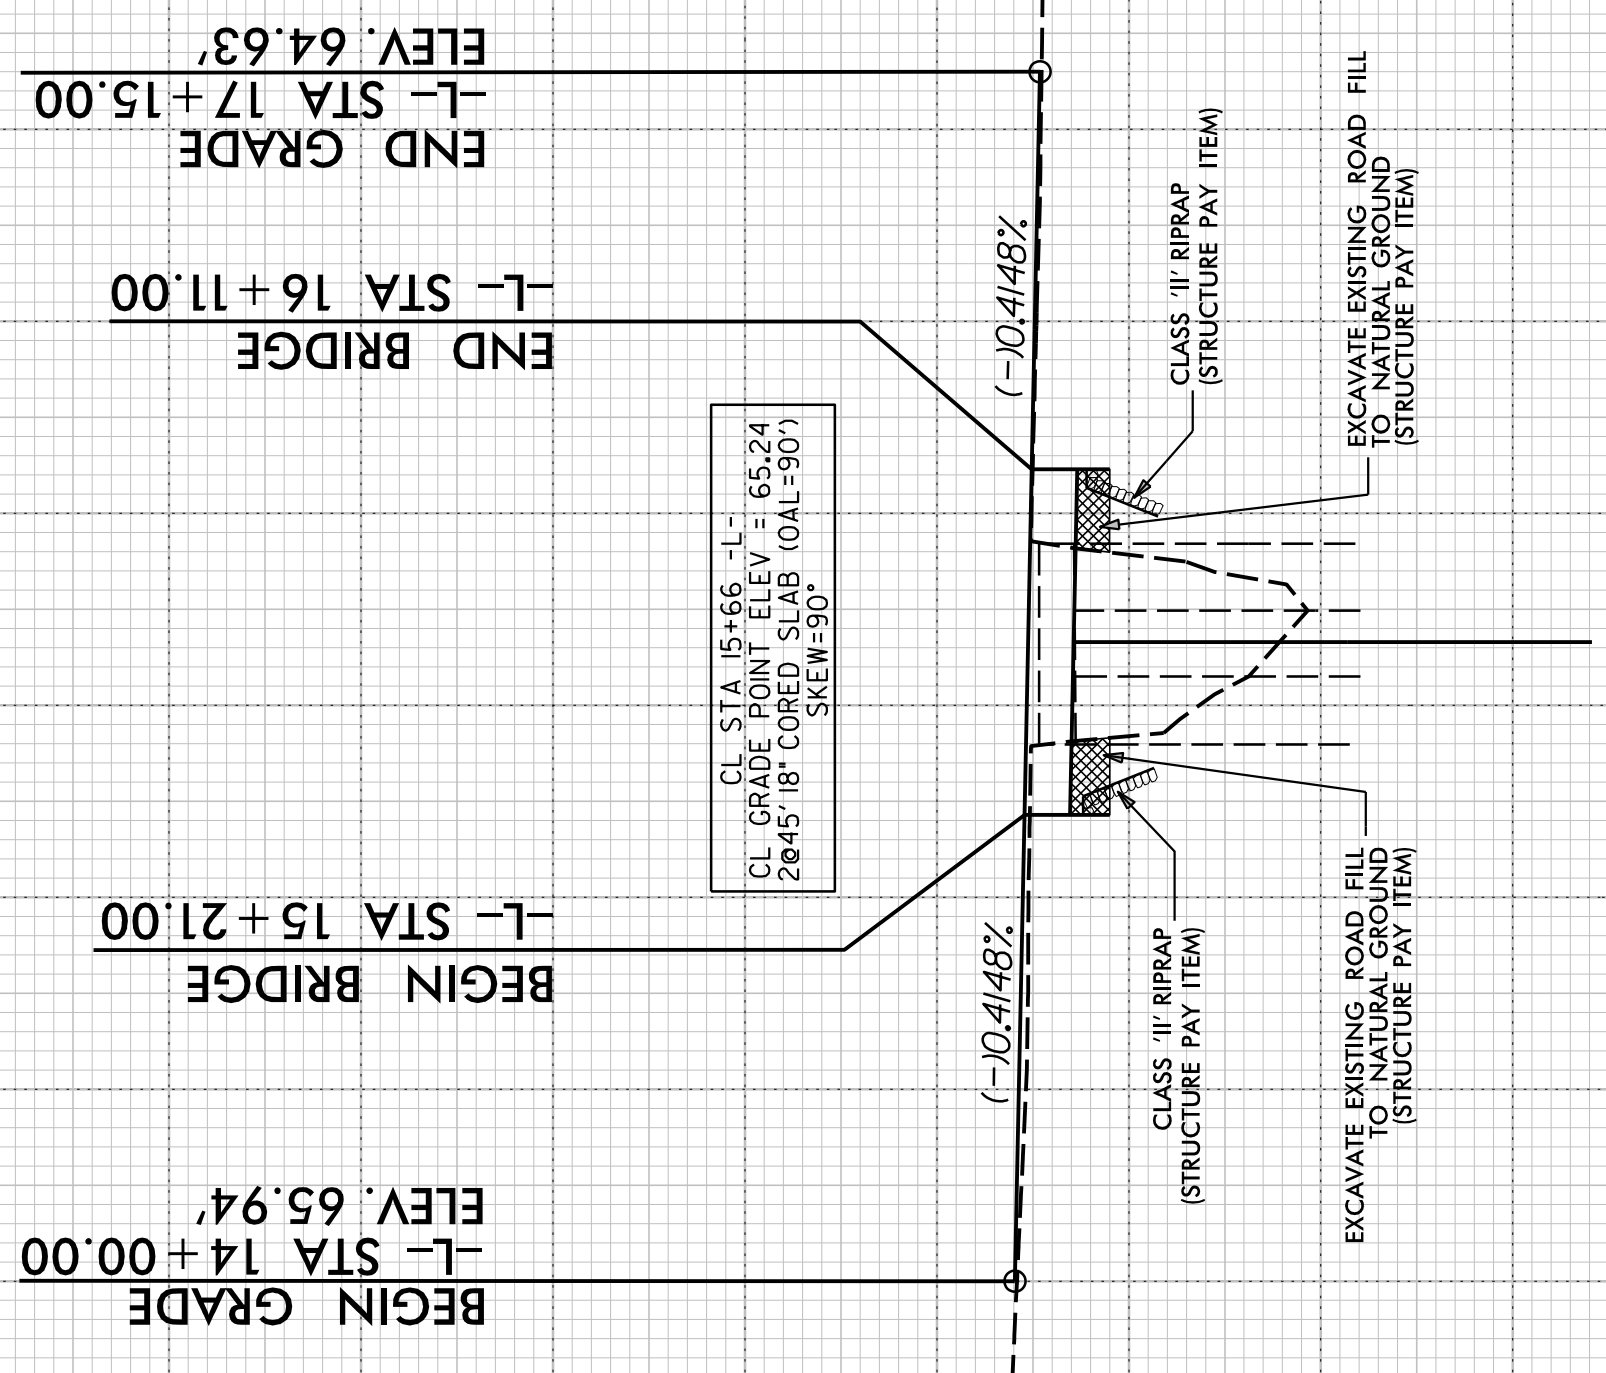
ELEV. 64.63'
-L- STA 17+15.00
END GRADE

-L- STA 16+11.00
END BRIDGE

(-)0.4148%

CLASS 'II' RIPRAP
(STRUCTURE PAY ITEM)

EXCAVATE EXISTING ROAD FILL
TO NATURAL GROUND
(STRUCTURE PAY ITEM)

CL STA 15+66 -L-
CL GRADE POINT ELEV = 65.24
2@45'18" CORED SLAB (OAL=90')
SKEW=90°

-L- STA 15+21.00
BEGIN BRIDGE

(-)0.4148%

CLASS 'II' RIPRAP
(STRUCTURE PAY ITEM)

EXCAVATE EXISTING ROAD FILL
TO NATURAL GROUND
(STRUCTURE PAY ITEM)

ELEV. 65.94'
-L- STA 14+00.00
BEGIN GRADE